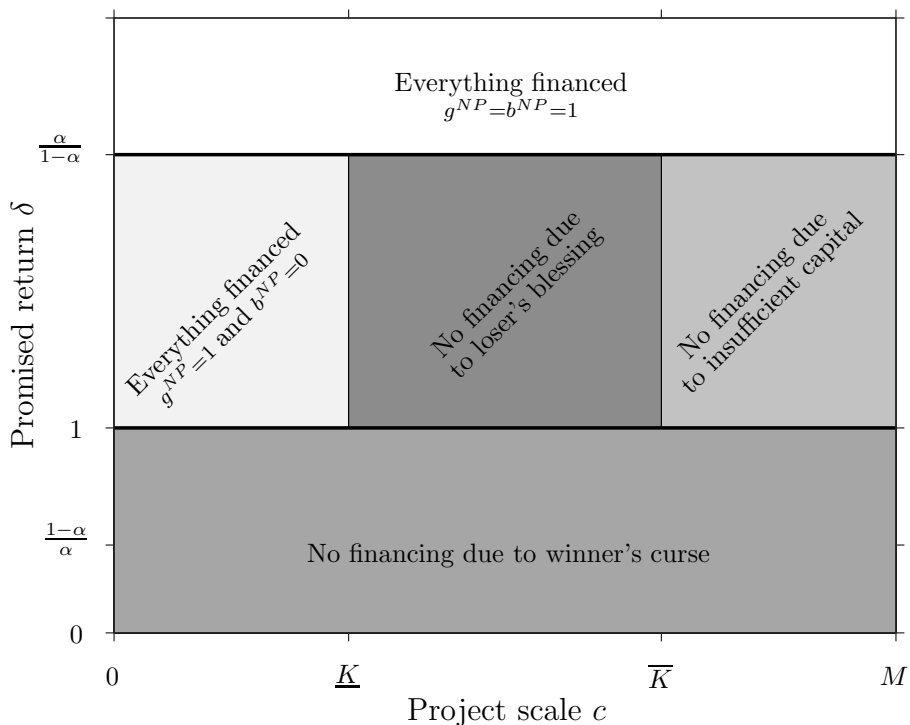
Everything financed
$g^{NP}=b^{NP}=1$

$\frac{\alpha}{1-\alpha}$

Everything financed $g^{NP}=1$ and $b^{NP}=0$

No financing due to loser's blessing

No financing due to insufficient capital

Promised return $\delta$

1

$\frac{1-\alpha}{\alpha}$

No financing due to winner's curse

0

0

$\underline{K}$

$\overline{K}$

$M$

Project scale $c$